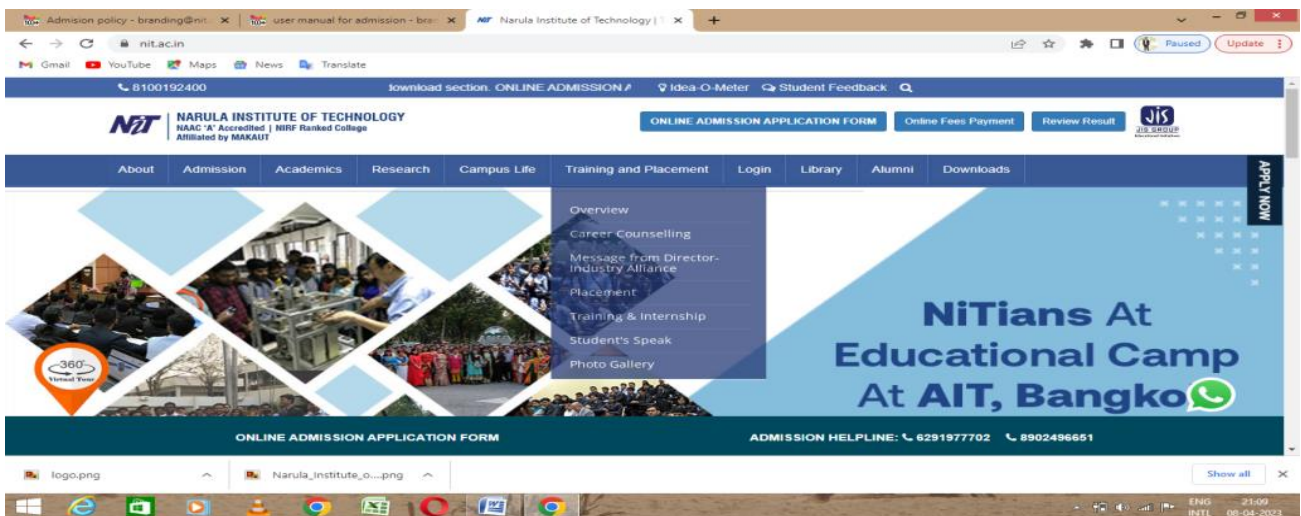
Admision policy - branding@nit ×
user manual for admission - bra ×
Narula Institute of Technology | ×
+

nit.ac.in

Paused
Update

Gmail YouTube Maps News Translate

8100192400
lownload section. ONLINE ADMISSION A
Idea-O-Meter
Student Feedback

NiT
NARULA INSTITUTE OF TECHNOLOGY
NAAC 'A' Accredited | NIRF Ranked College
Affiliated by MAKAUT

ONLINE ADMISSION APPLICATION FORM
Online Fees Payment
Review Result
JIS GROUP

About
Admission
Academics
Research
Campus Life
Training and Placement
Login
Library
Alumni
Downloads

APPLY NOW

Overview
Career Counselling
Message from Director-Industry Alliance
Placement
Training & Internship
Student's Speak
Photo Gallery

360°
Virtual Tour

NiTians At
Educational Camp
At AIT, Bangko

ONLINE ADMISSION APPLICATION FORM
ADMISSION HELPLINE: 6291977702 8902496651

logo.png
Narula_Institute_o....png
Show all
×

ENG
INTL
21:09
08-04-2023